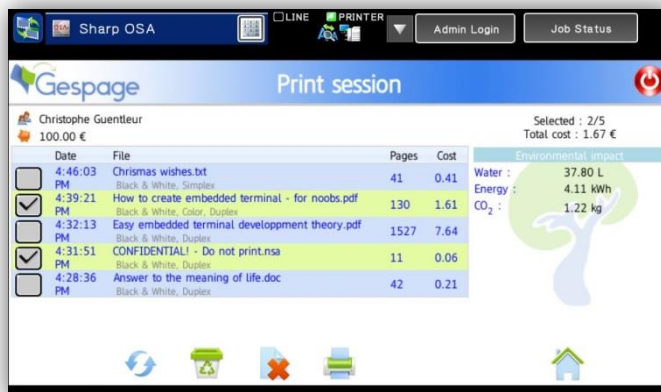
Sharp OSA
LINE PRINTER
Admin Login
Job Status

Gespage
Print session

Christophe Guentleur
100.00 €

Selected : 2/5
Total cost : 1.67 €

| Date | File | Pages | Cost |
|---|---|---|---|
| 4:46:03 PM | Chrismas wishes.txt Black & White, Simplex | 41 | 0.41 |
| 4:39:21 PM | How to create embedded terminal - for noobs.pdf Black & White, Color, Duplex | 130 | 1.61 |
| 4:32:13 PM | Easy embedded terminal developpment theory.pdf Black & White, Duplex | 1527 | 7.64 |
| 4:31:51 PM | CONFIDENTIAL! - Do not print.nsa Black & White, Duplex | 11 | 0.06 |
| 4:28:36 PM | Answer to the meaning of life.doc Black & White, Duplex | 42 | 0.21 |

Environmental impact
Water : 37.80 L
Energy : 4.11 kWh
$CO_2$ : 1.22 kg